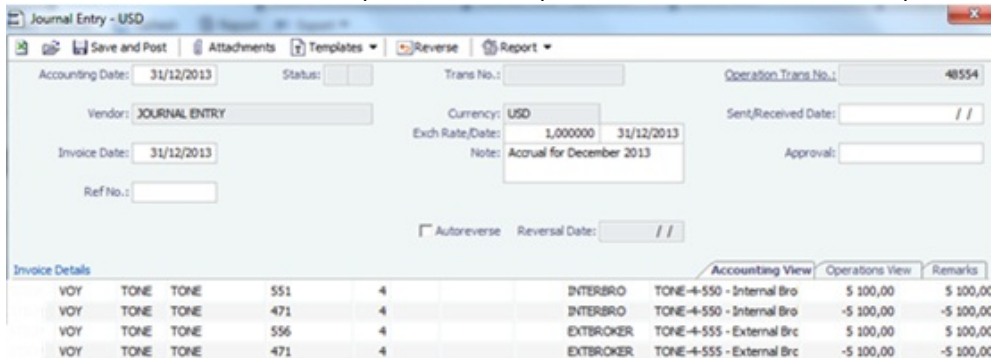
Journal Entry - USD

Save and Post | Attachments | Templates ▾ | Reverse | Report ▾

Accounting Date: 31/12/2013
Status:
Trans No.:
Operation Trans No.: 48554

Vendor: JOURNAL ENTRY
Currency: USD
Exch Rate/Date: 1,000000 31/12/2013
Sent/Received Date: / /

Invoice Date: 31/12/2013
Note: Accrual for December 2013
Approval:

Ref No.:

Autoreverse Reversal Date: / /

Invoice Details

Accounting View | Operations View | Remarks

| VOY | TONE | TONE | 551 | 4 | INTERBRO | TONE-4-550 - Internal Bro | 5 100,00 | 5 100,00 |
|---|---|---|---|---|---|---|---|---|
| VOY | TONE | TONE | 471 | 4 | INTERBRO | TONE-4-550 - Internal Bro | -5 100,00 | -5 100,00 |
| VOY | TONE | TONE | 556 | 4 | EXTBROKER | TONE-4-555 - External Brc | 5 100,00 | 5 100,00 |
| VOY | TONE | TONE | 471 | 4 | EXTBROKER | TONE-4-555 - External Brc | -5 100,00 | -5 100,00 |